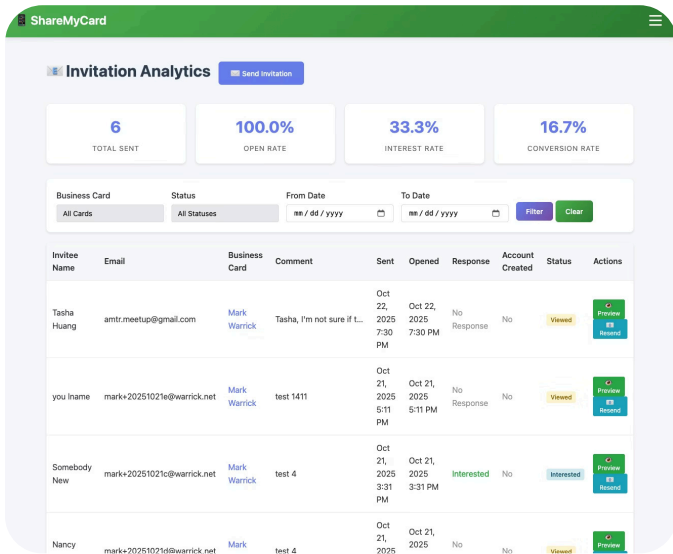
ShareMyCard

Invitation Analytics

Send Invitation

6
TOTAL SENT

100.0%
OPEN RATE

33.3%
INTEREST RATE

16.7%
CONVERSION RATE

Business Card
All Cards

Status
All Statuses

From Date
mm / dd / yyyy

To Date
mm / dd / yyyy

Filter

Clear

| Invitee Name | Email | Business Card | Comment | Sent | Opened | Response | Account Created | Status | Actions |
|---|---|---|---|---|---|---|---|---|---|
| Tasha Huang | amtr.meetup@gmail.com | Mark Warrick | Tasha, I'm not sure if t... | Oct 22, 2025 7:30 PM | Oct 22, 2025 7:30 PM | No Response | No | Viewed | Preview Resend |
| you lname | mark+20251021e@warrick.net | Mark Warrick | test 1411 | Oct 21, 2025 5:11 PM | Oct 21, 2025 5:11 PM | No Response | No | Viewed | Preview Resend |
| Somebody New | mark+20251021c@warrick.net | Mark Warrick | test 4 | Oct 21, 2025 3:31 PM | Oct 21, 2025 3:31 PM | Interested | No | Interested | Preview Resend |
| Nancy | mark+20251021d@warrick.net | Mark | test 4 | Oct 21, 2025 | Oct 21, 2025 | No | No | Viewed | Preview |